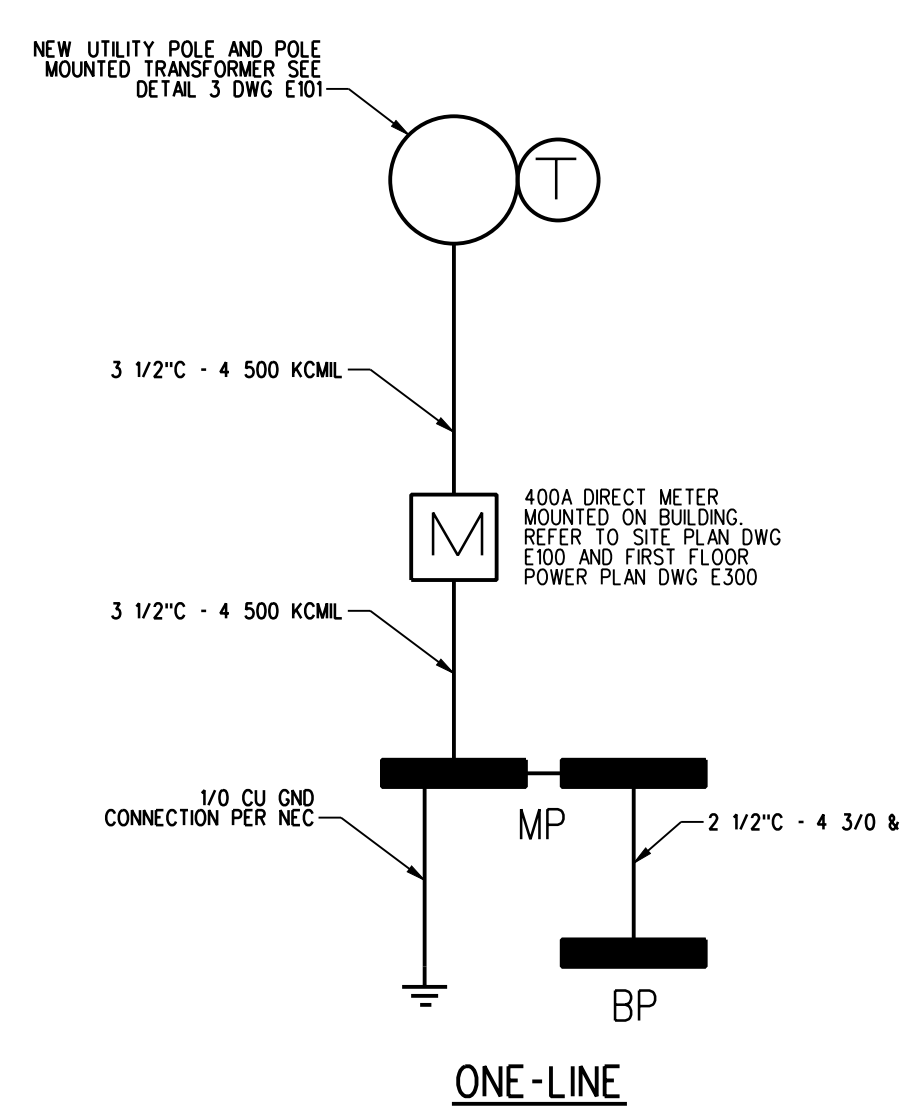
NEW UTILITY POLE AND POLE MOUNTED TRANSFORMER SEE DETAIL 3 DWG E101

T

3 1/2"C - 4 500 KCMIL

M

400A DIRECT METER MOUNTED ON BUILDING. REFER TO SITE PLAN DWG E100 AND FIRST FLOOR POWER PLAN DWG E300

3 1/2"C - 4 500 KCMIL

1/0 CU GND CONNECTION PER NEC

MP

2 1/2"C - 4 3/0 &

BP

ONE-LINE